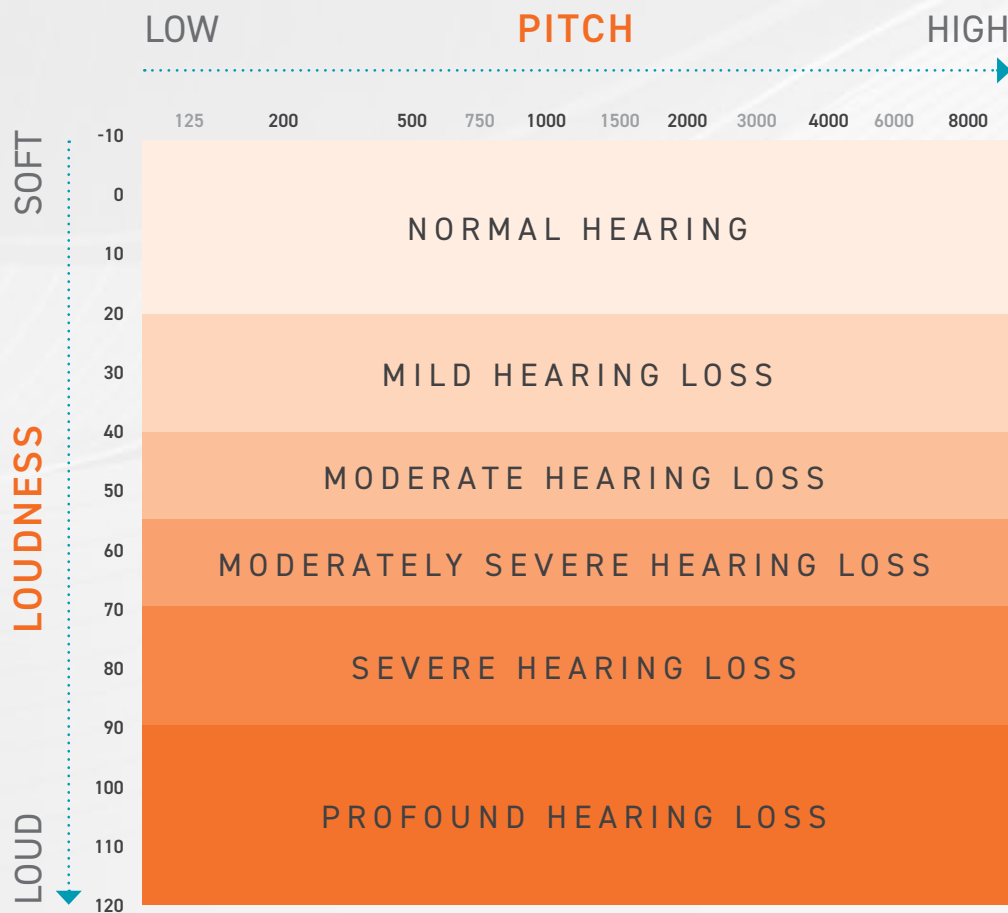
LOW PITCH HIGH

125 200 500 750 1000 1500 2000 3000 4000 6000 8000

SOFT

LOUDNESS

LOUD

-10
0
10
20
30
40
50
60
70
80
90
100
110
120

NORMAL HEARING

MILD HEARING LOSS

MODERATE HEARING LOSS

MODERATELY SEVERE HEARING LOSS

SEVERE HEARING LOSS

PROFOUND HEARING LOSS